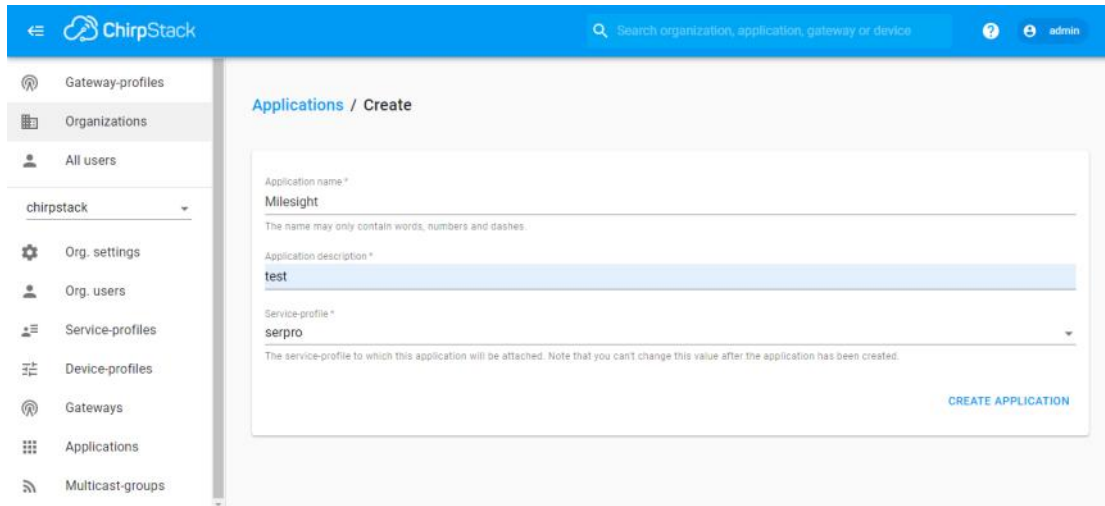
ChirpStack

Search organization, application, gateway or device

admin

Gateway-profiles

Organizations

All users

chirpstack

Org. settings

Org. users

Service-profiles

Device-profiles

Gateways

Applications

Multicast-groups

Applications / Create

Application name *

Milesight

The name may only contain words, numbers and dashes.

Application description *

test

Service-profile *

serpro

The service-profile to which this application will be attached. Note that you can't change this value after the application has been created.

CREATE APPLICATION